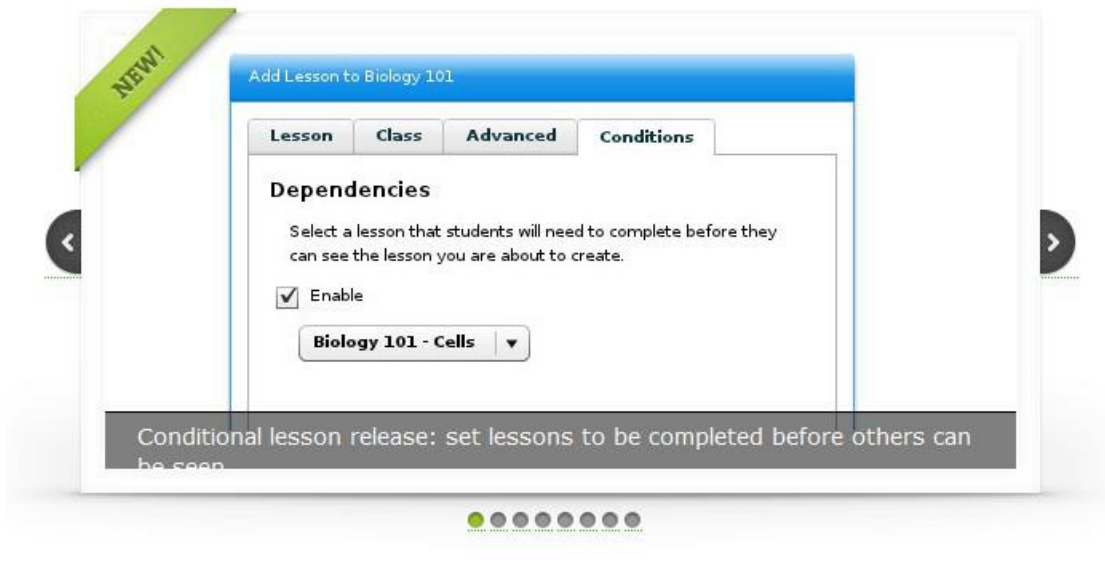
NEW!

Add Lesson to Biology 101

Lesson | Class | Advanced | Conditions

Dependencies

Select a lesson that students will need to complete before they can see the lesson you are about to create.

Enable

Biology 101 - Cells

Conditional lesson release: set lessons to be completed before others can be seen